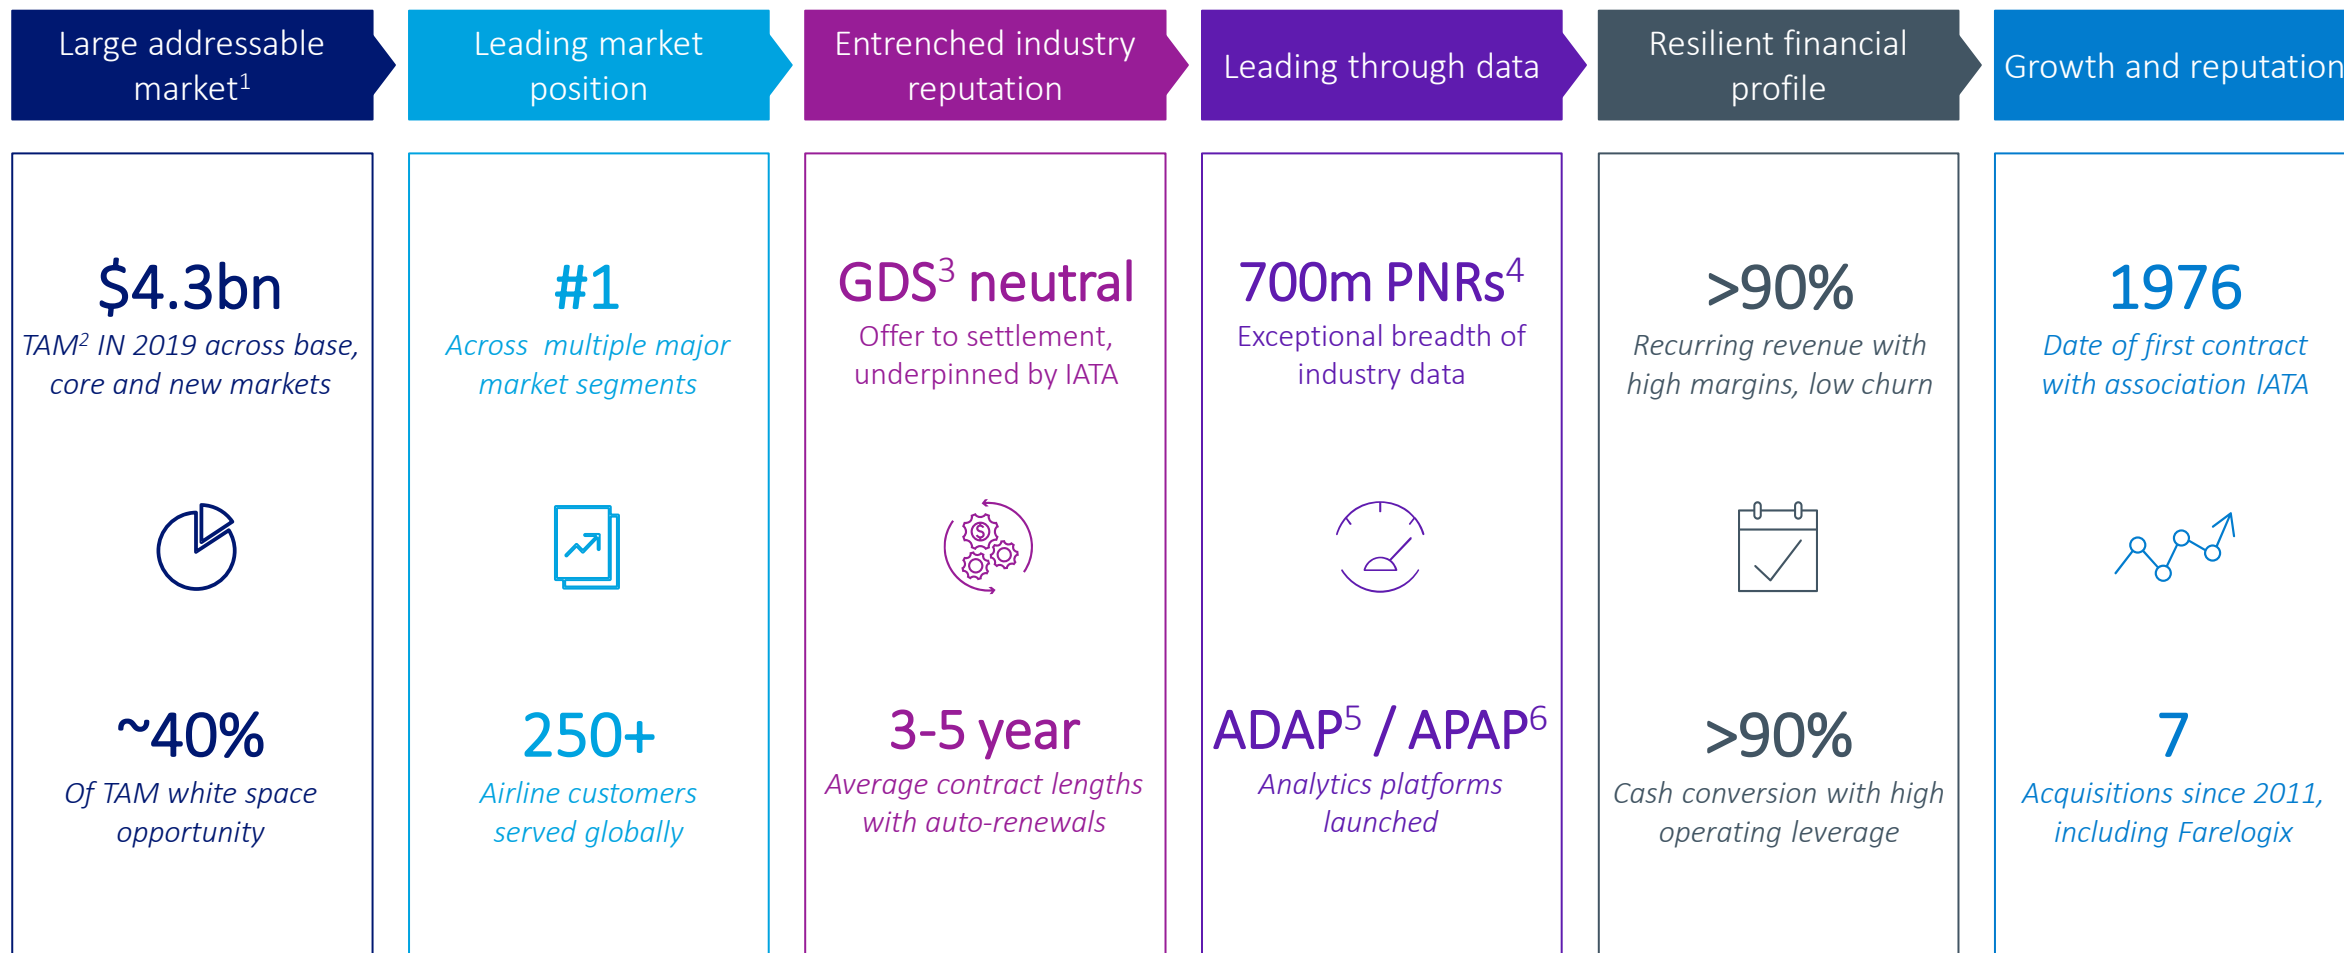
Large addressable market$^1$

$4.3bn

TAM$^2$ IN 2019 across base, core and new markets

~40%

Of TAM white space opportunity

Leading market position

#1

Across multiple major market segments

250+

Airline customers served globally

Entrenched industry reputation

GDS$^3$ neutral

Offer to settlement, underpinned by IATA

3-5 year

Average contract lengths with auto-renewals

Leading through data

700m PNRs$^4$

Exceptional breadth of industry data

ADAP$^5$ / APAP$^6$

Analytics platforms launched

Resilient financial profile

>90%

Recurring revenue with high margins, low churn

>90%

Cash conversion with high operating leverage

Growth and reputation

1976

Date of first contract with association IATA

7

Acquisitions since 2011, including Farelogix